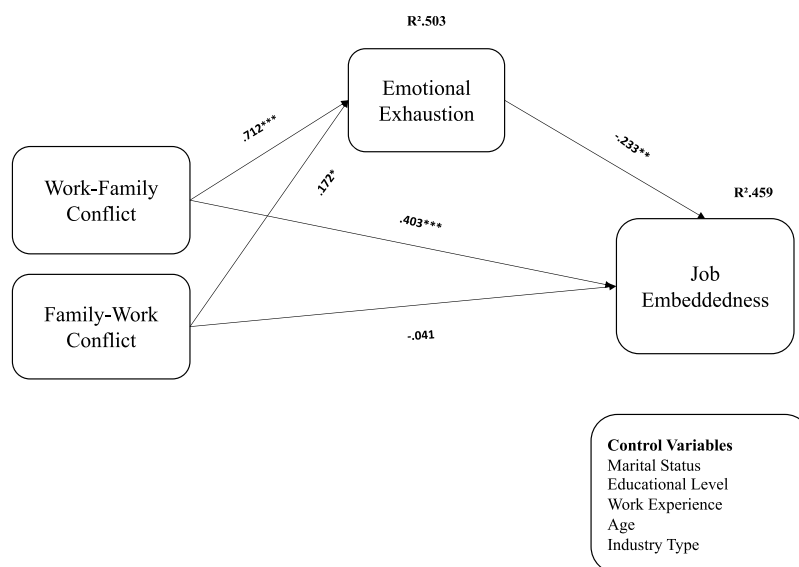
R².503

Emotional Exhaustion

.712***

.172*

-.233**

Work-Family Conflict

R².459

.403***

Job Embeddedness

Family-Work Conflict

-.041

**Control Variables**
Marital Status
Educational Level
Work Experience
Age
Industry Type